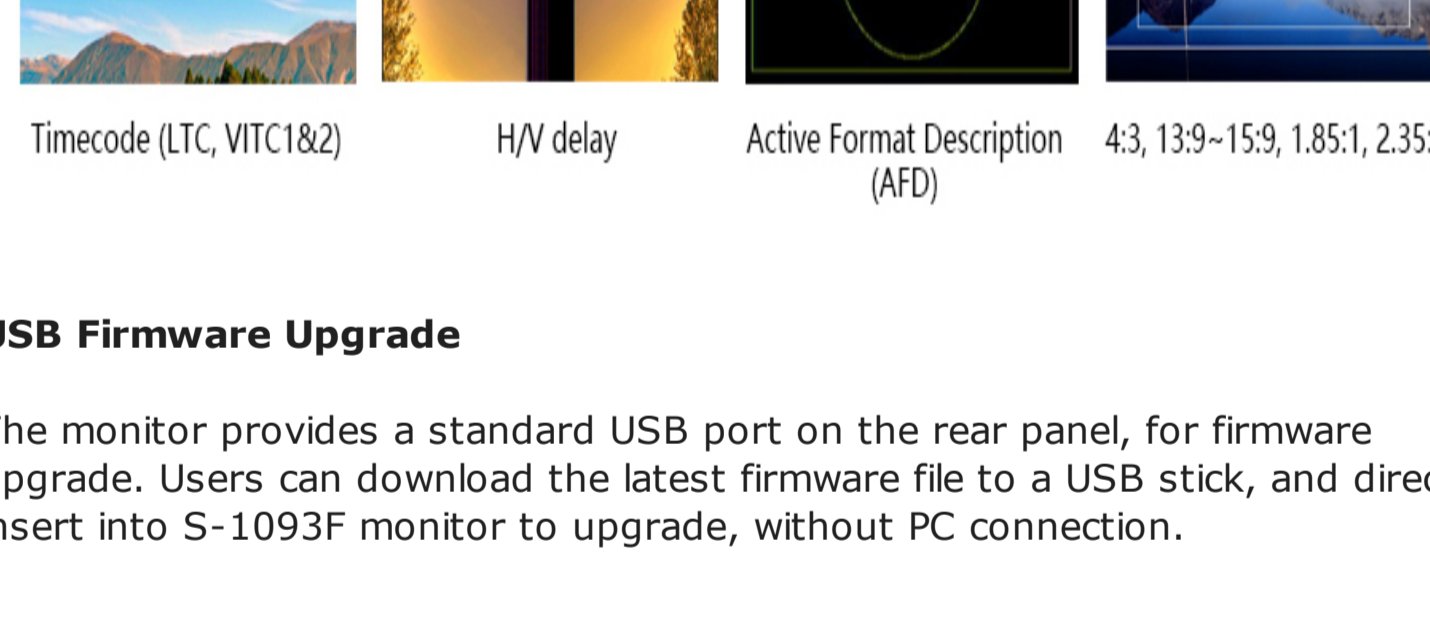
Timecode (LTC, VITC1&2)

H/V delay

Active Format Description (AFD)

4:3, 13:9~15:9, 1.85:1, 2.35:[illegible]

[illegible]SB Firmware Upgrade

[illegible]he monitor provides a standard USB port on the rear panel, for firmware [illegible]pgrade. Users can download the latest firmware file to a USB stick, and direc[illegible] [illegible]nsert into S-1093F monitor to upgrade, without PC connection.